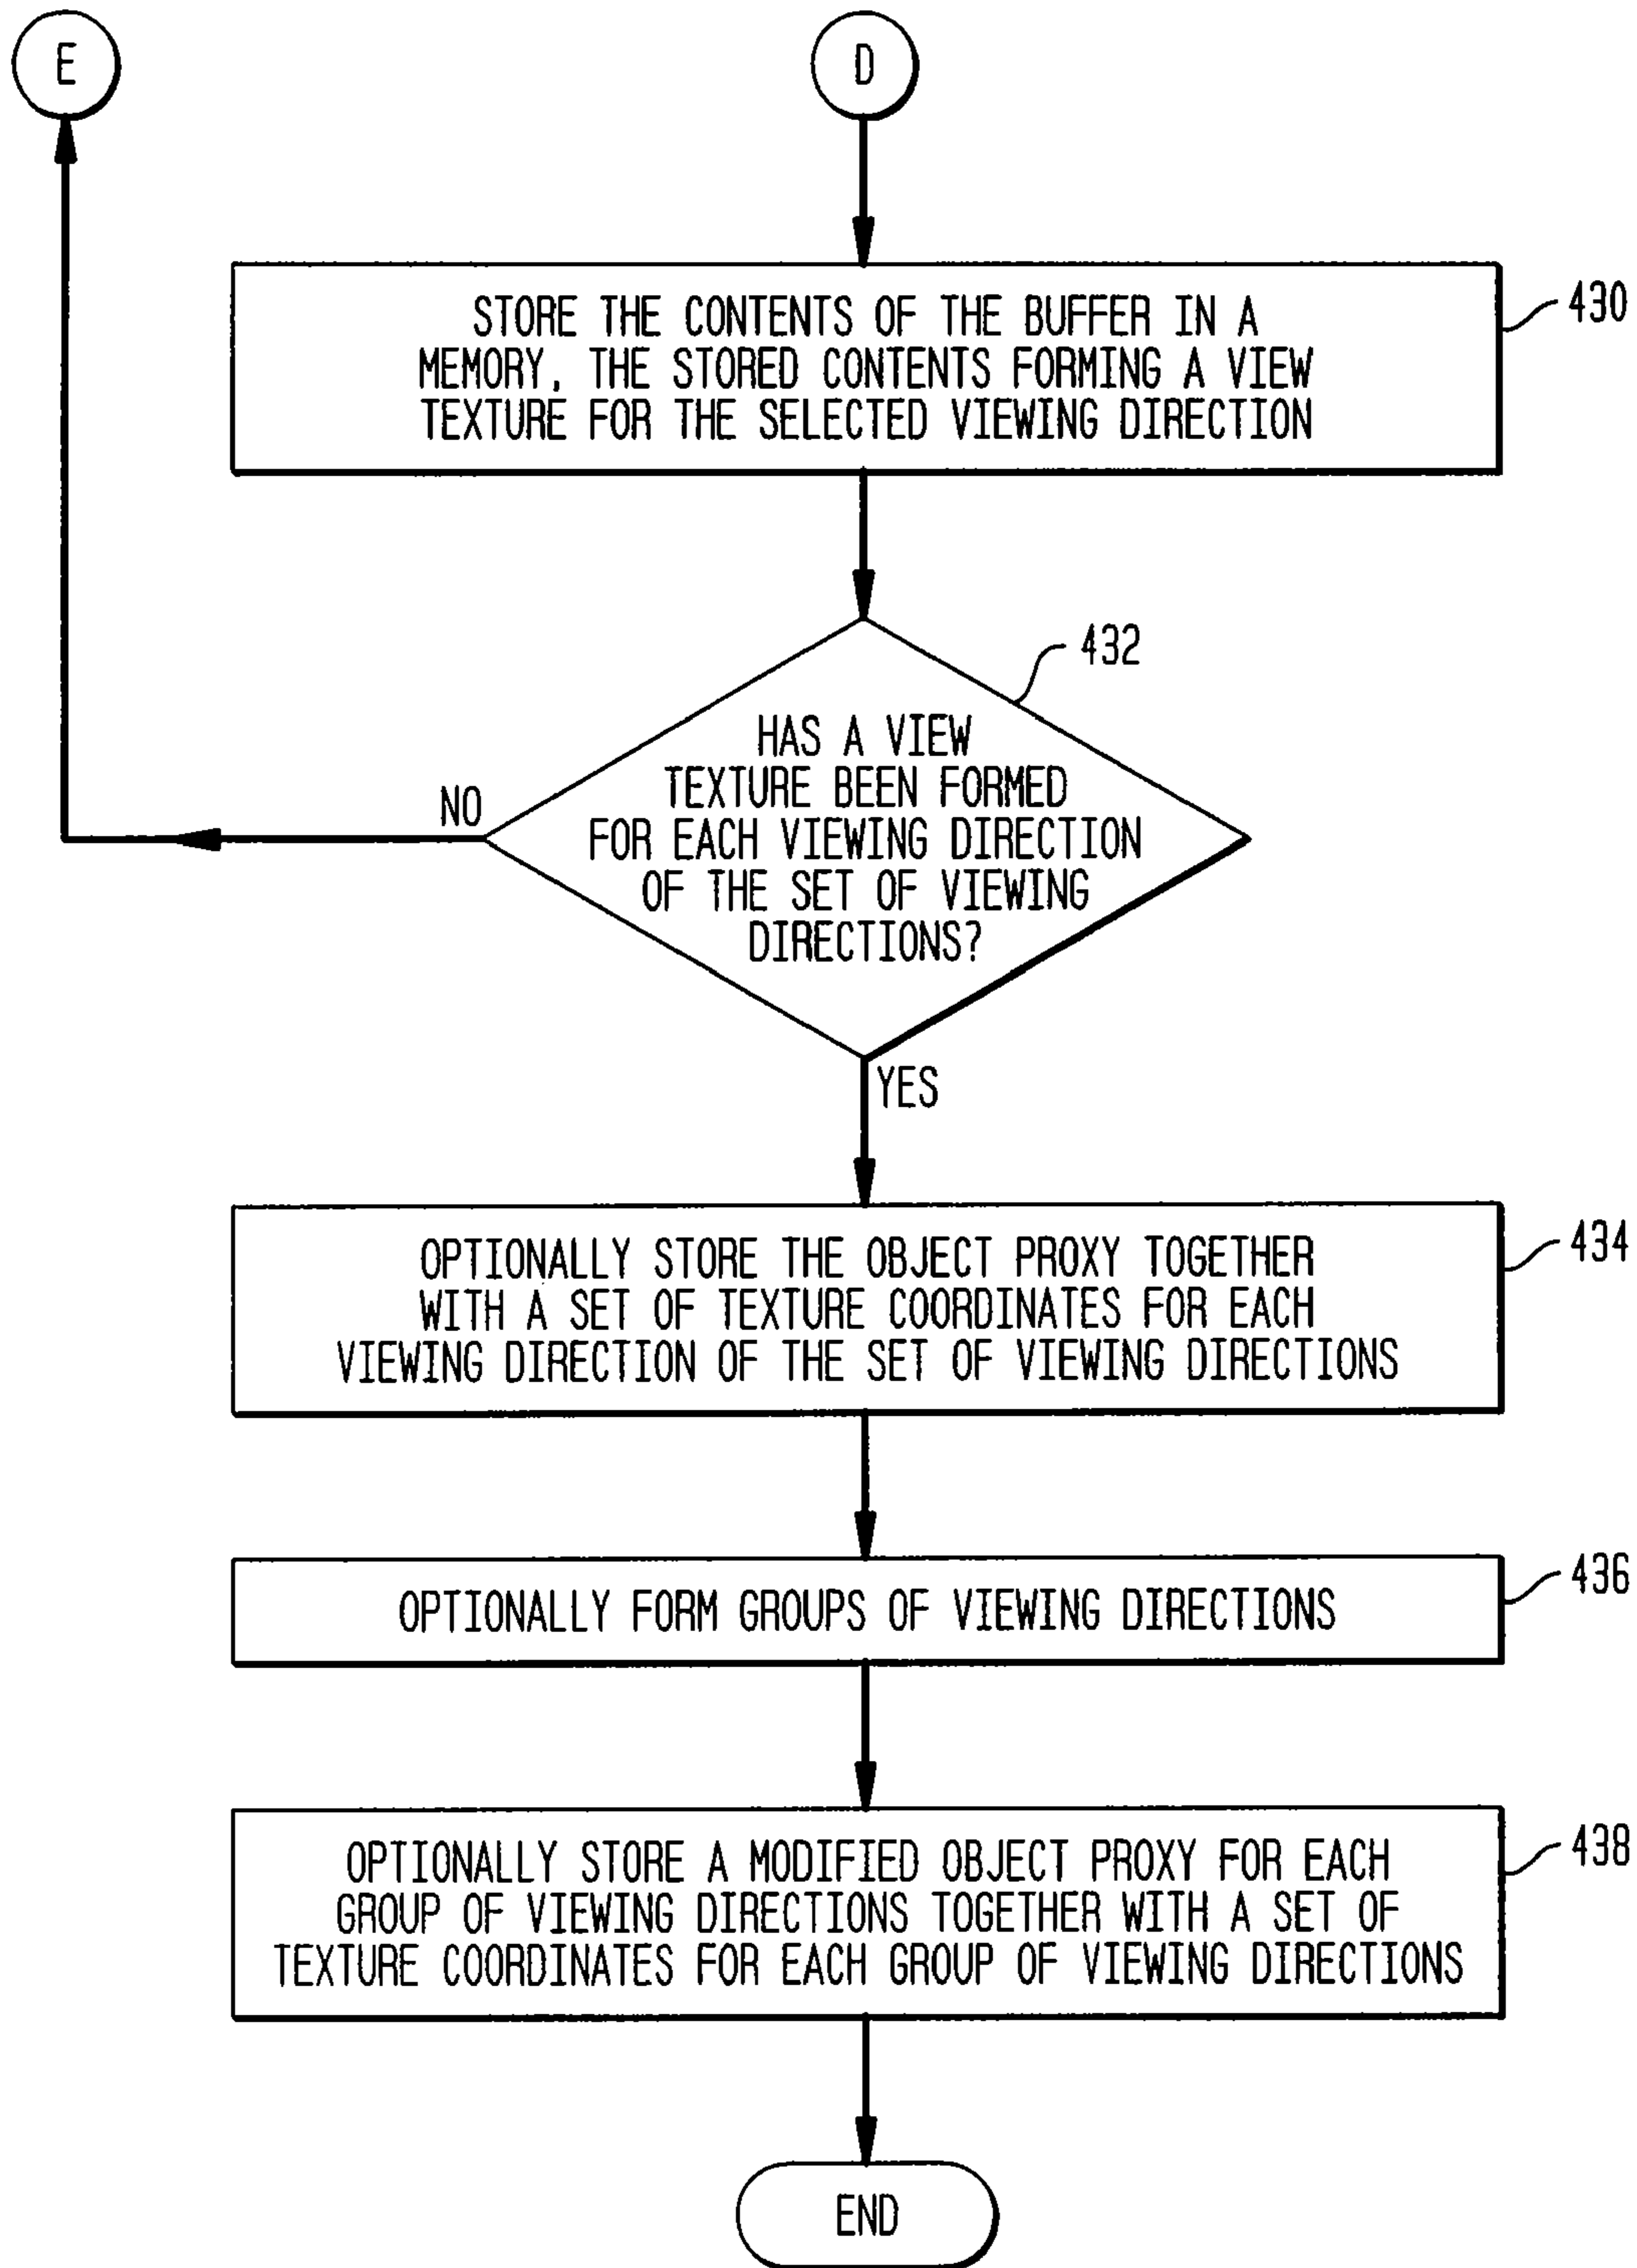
E

D

STORE THE CONTENTS OF THE BUFFER IN A MEMORY, THE STORED CONTENTS FORMING A VIEW TEXTURE FOR THE SELECTED VIEWING DIRECTION

430

432

HAS A VIEW TEXTURE BEEN FORMED FOR EACH VIEWING DIRECTION OF THE SET OF VIEWING DIRECTIONS?

NO

YES

OPTIONALLY STORE THE OBJECT PROXY TOGETHER WITH A SET OF TEXTURE COORDINATES FOR EACH VIEWING DIRECTION OF THE SET OF VIEWING DIRECTIONS

434

OPTIONALLY FORM GROUPS OF VIEWING DIRECTIONS

436

OPTIONALLY STORE A MODIFIED OBJECT PROXY FOR EACH GROUP OF VIEWING DIRECTIONS TOGETHER WITH A SET OF TEXTURE COORDINATES FOR EACH GROUP OF VIEWING DIRECTIONS

438

END